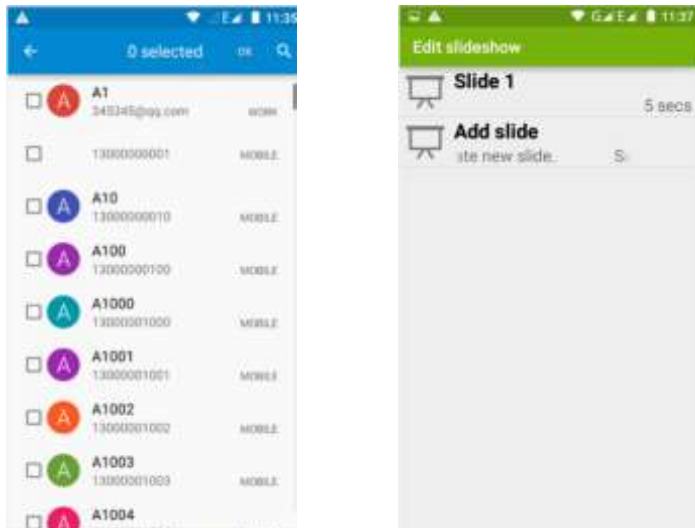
11:35

0 selected OK

A A1 345345@qq.com WORK

13000000001 MOBILE

A A10 13000000010 MOBILE

A A100 13000000100 MOBILE

A A1000 13000001000 MOBILE

A A1001 13000001001 MOBILE

A A1002 13000001002 MOBILE

A A1003 13000001003 MOBILE

A A1004

11:37

Edit slideshow

Slide 1
5 secs

Add slide
ate new slide. S